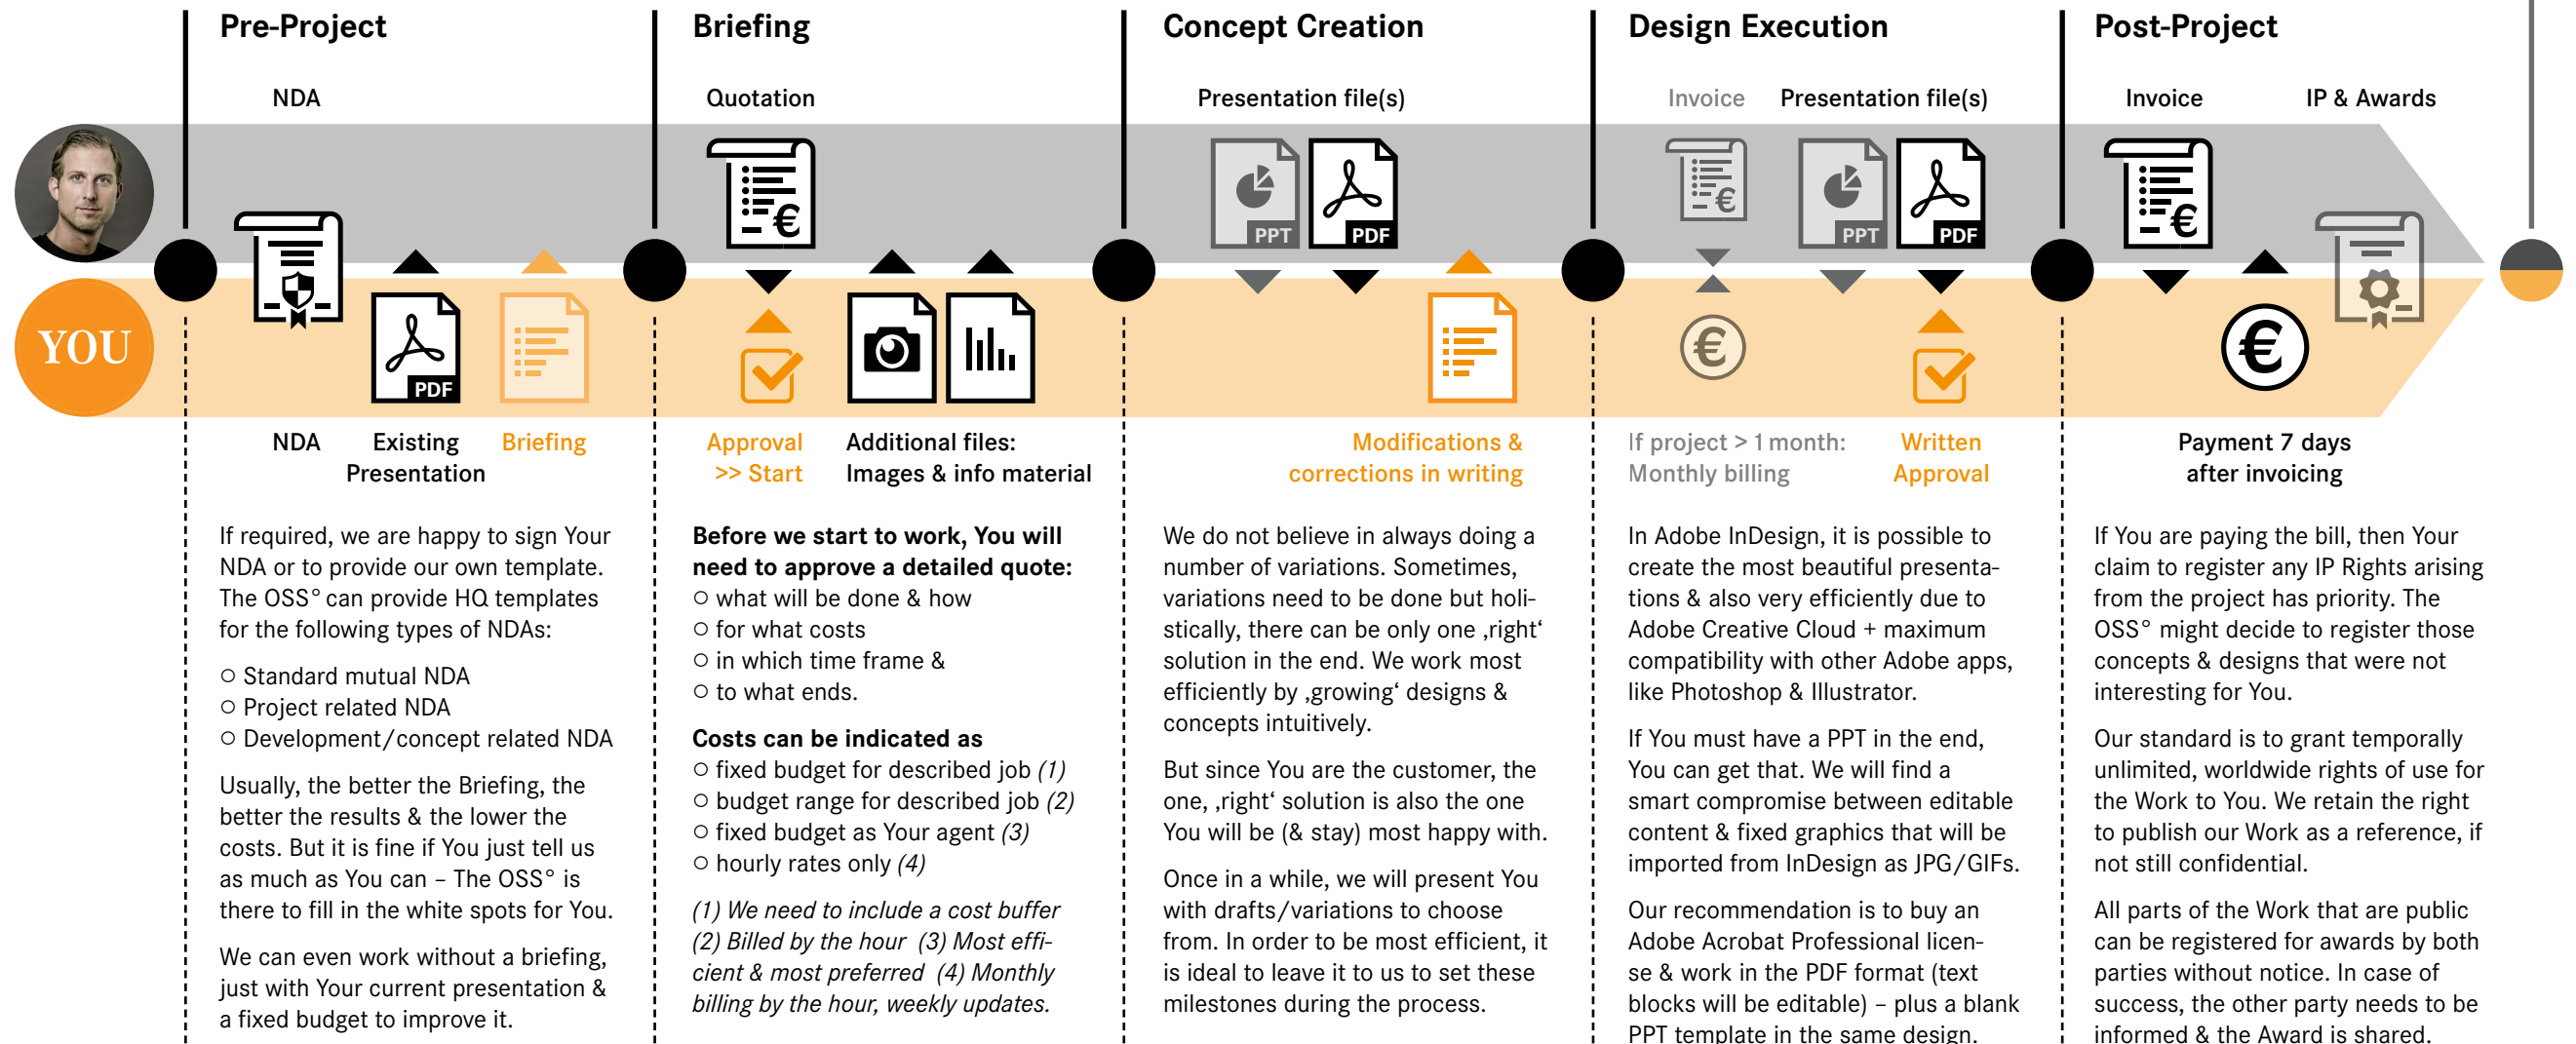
Pre-Project

NDA

Briefing

Quotation

Concept Creation

Presentation file(s)

Design Execution

Invoice Presentation file(s)

Post-Project

Invoice IP & Awards

PPT PDF PPT PDF

YOU

PDF

NDA Existing Presentation Briefing

Approval >> Start

Additional files: Images & info material

Modifications & corrections in writing

If project > 1 month: Monthly billing

Written Approval

Payment 7 days after invoicing

If required, we are happy to sign Your NDA or to provide our own template. The OSS° can provide HQ templates for the following types of NDAs:

○ Standard mutual NDA
○ Project related NDA
○ Development/concept related NDA

Usually, the better the Briefing, the better the results & the lower the costs. But it is fine if You just tell us as much as You can – The OSS° is there to fill in the white spots for You.

We can even work without a briefing, just with Your current presentation & a fixed budget to improve it.

**Before we start to work, You will need to approve a detailed quote:**
○ what will be done & how
○ for what costs
○ in which time frame &
○ to what ends.

**Costs can be indicated as**
○ fixed budget for described job *(1)*
○ budget range for described job *(2)*
○ fixed budget as Your agent *(3)*
○ hourly rates only *(4)*

*(1) We need to include a cost buffer (2) Billed by the hour (3) Most efficient & most preferred (4) Monthly billing by the hour, weekly updates.*

We do not believe in always doing a number of variations. Sometimes, variations need to be done but holistically, there can be only one ‚right‘ solution in the end. We work most efficiently by ‚growing‘ designs & concepts intuitively.

But since You are the customer, the one, ‚right‘ solution is also the one You will be (& stay) most happy with.

Once in a while, we will present You with drafts/variations to choose from. In order to be most efficient, it is ideal to leave it to us to set these milestones during the process.

In Adobe InDesign, it is possible to create the most beautiful presentations & also very efficiently due to Adobe Creative Cloud + maximum compatibility with other Adobe apps, like Photoshop & Illustrator.

If You must have a PPT in the end, You can get that. We will find a smart compromise between editable content & fixed graphics that will be imported from InDesign as JPG/GIFs.

Our recommendation is to buy an Adobe Acrobat Professional license & work in the PDF format (text blocks will be editable) – plus a blank PPT template in the same design.

If You are paying the bill, then Your claim to register any IP Rights arising from the project has priority. The OSS° might decide to register those concepts & designs that were not interesting for You.

Our standard is to grant temporally unlimited, worldwide rights of use for the Work to You. We retain the right to publish our Work as a reference, if not still confidential.

All parts of the Work that are public can be registered for awards by both parties without notice. In case of success, the other party needs to be informed & the Award is shared.